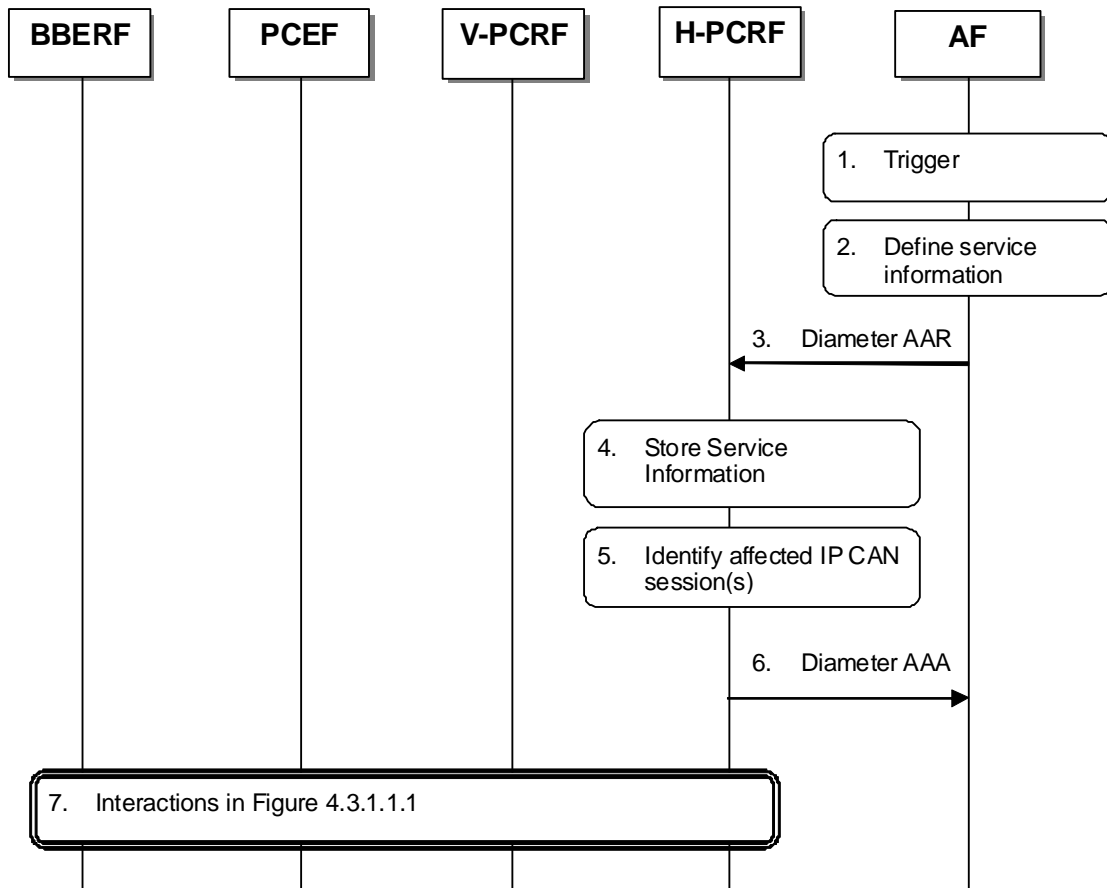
BBERF

PCEF

V-PCRF

H-PCRF

AF

1. Trigger

2. Define service information

3. Diameter AAR

4. Store Service Information

5. Identify affected IP CAN session(s)

6. Diameter AAA

7. Interactions in Figure 4.3.1.1.1